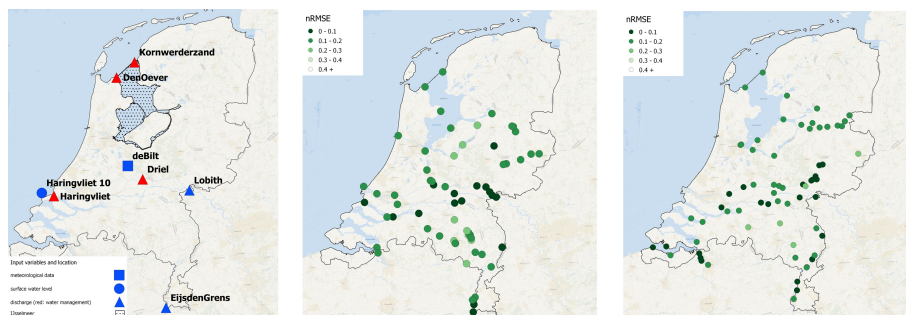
Kornwerderzand
DenOever
deBilt
Driel
Lobith
Haringvliet 10
Haringvliet
EijsdenGrens

Input variables and location
meteorological data
surface water level
discharge (red: water management)
IJsselmeer

nRMSE
0 - 0.1
0.1 - 0.2
0.2 - 0.3
0.3 - 0.4
0.4 +

nRMSE
0 - 0.1
0.1 - 0.2
0.2 - 0.3
0.3 - 0.4
0.4 +